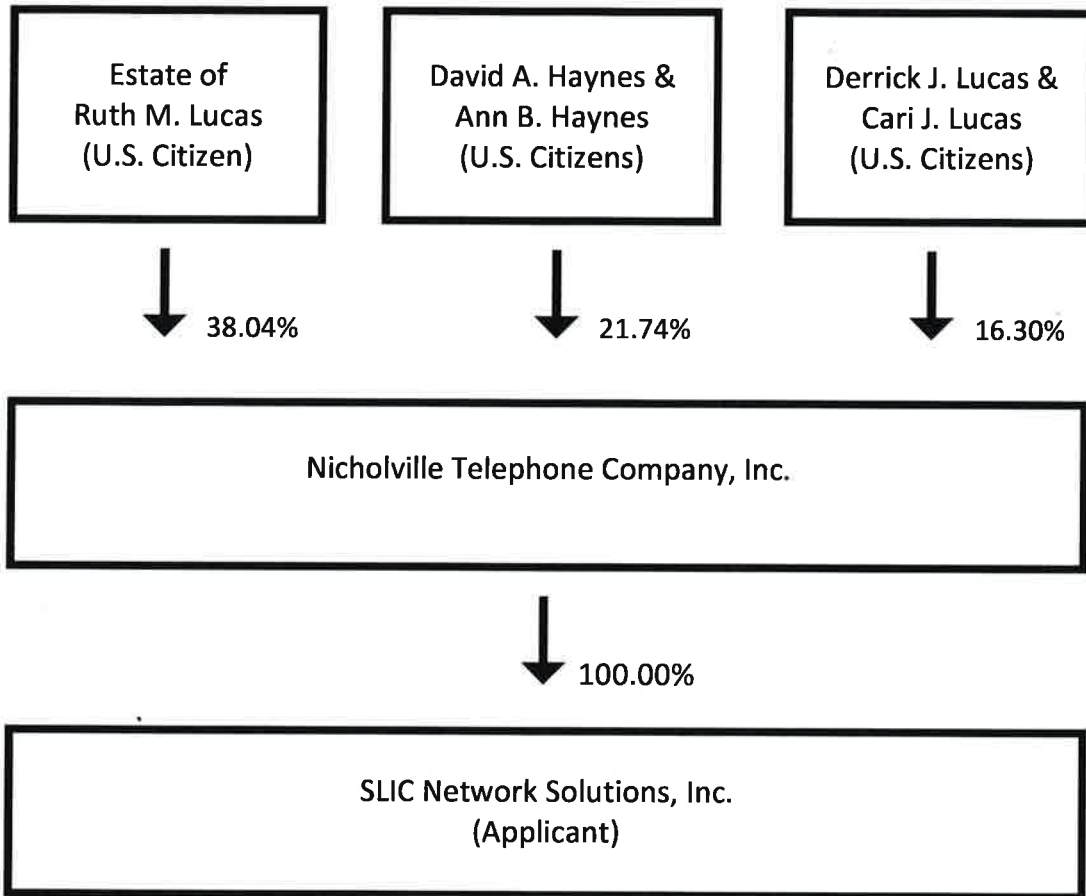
Estate of Ruth M. Lucas (U.S. Citizen)

David A. Haynes & Ann B. Haynes (U.S. Citizens)

Derrick J. Lucas & Cari J. Lucas (U.S. Citizens)

38.04%

21.74%

16.30%

Nicholville Telephone Company, Inc.

100.00%

SLIC Network Solutions, Inc. (Applicant)